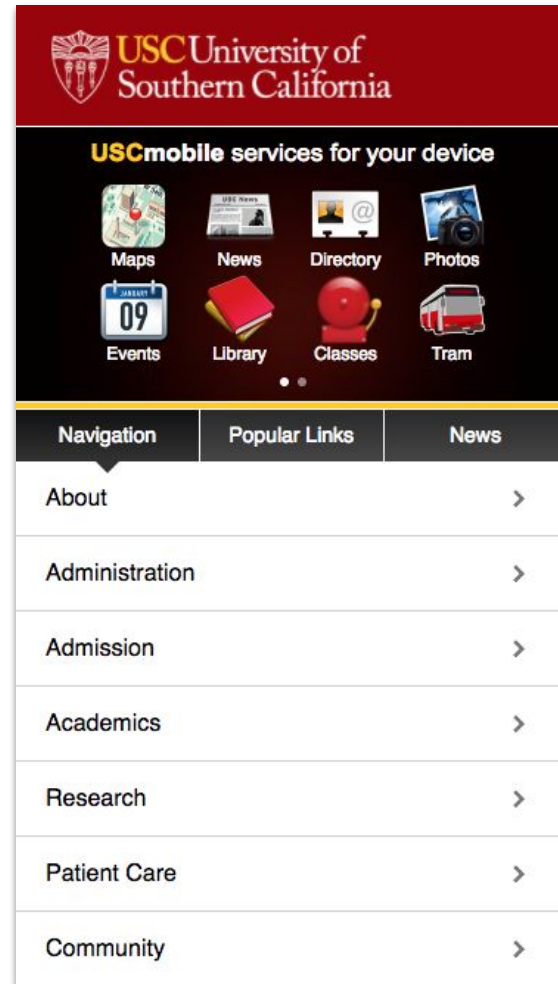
USC University of Southern California

USCmobile services for your device

USC News

Maps News Directory Photos

JANUARY 09

Events Library Classes Tram

Navigation Popular Links News

About

Administration

Admission

Academics

Research

Patient Care

Community